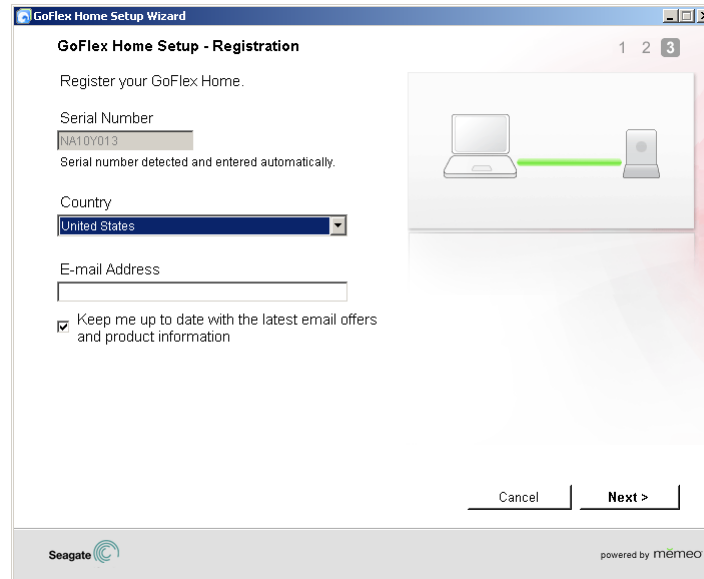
GoFlex Home Setup Wizard

GoFlex Home Setup - Registration

1 2 3

Register your GoFlex Home.

Serial Number

NA10Y013

Serial number detected and entered automatically.

Country

United States

E-mail Address

Keep me up to date with the latest email offers and product information

Cancel

Next >

Seagate

powered by memeo